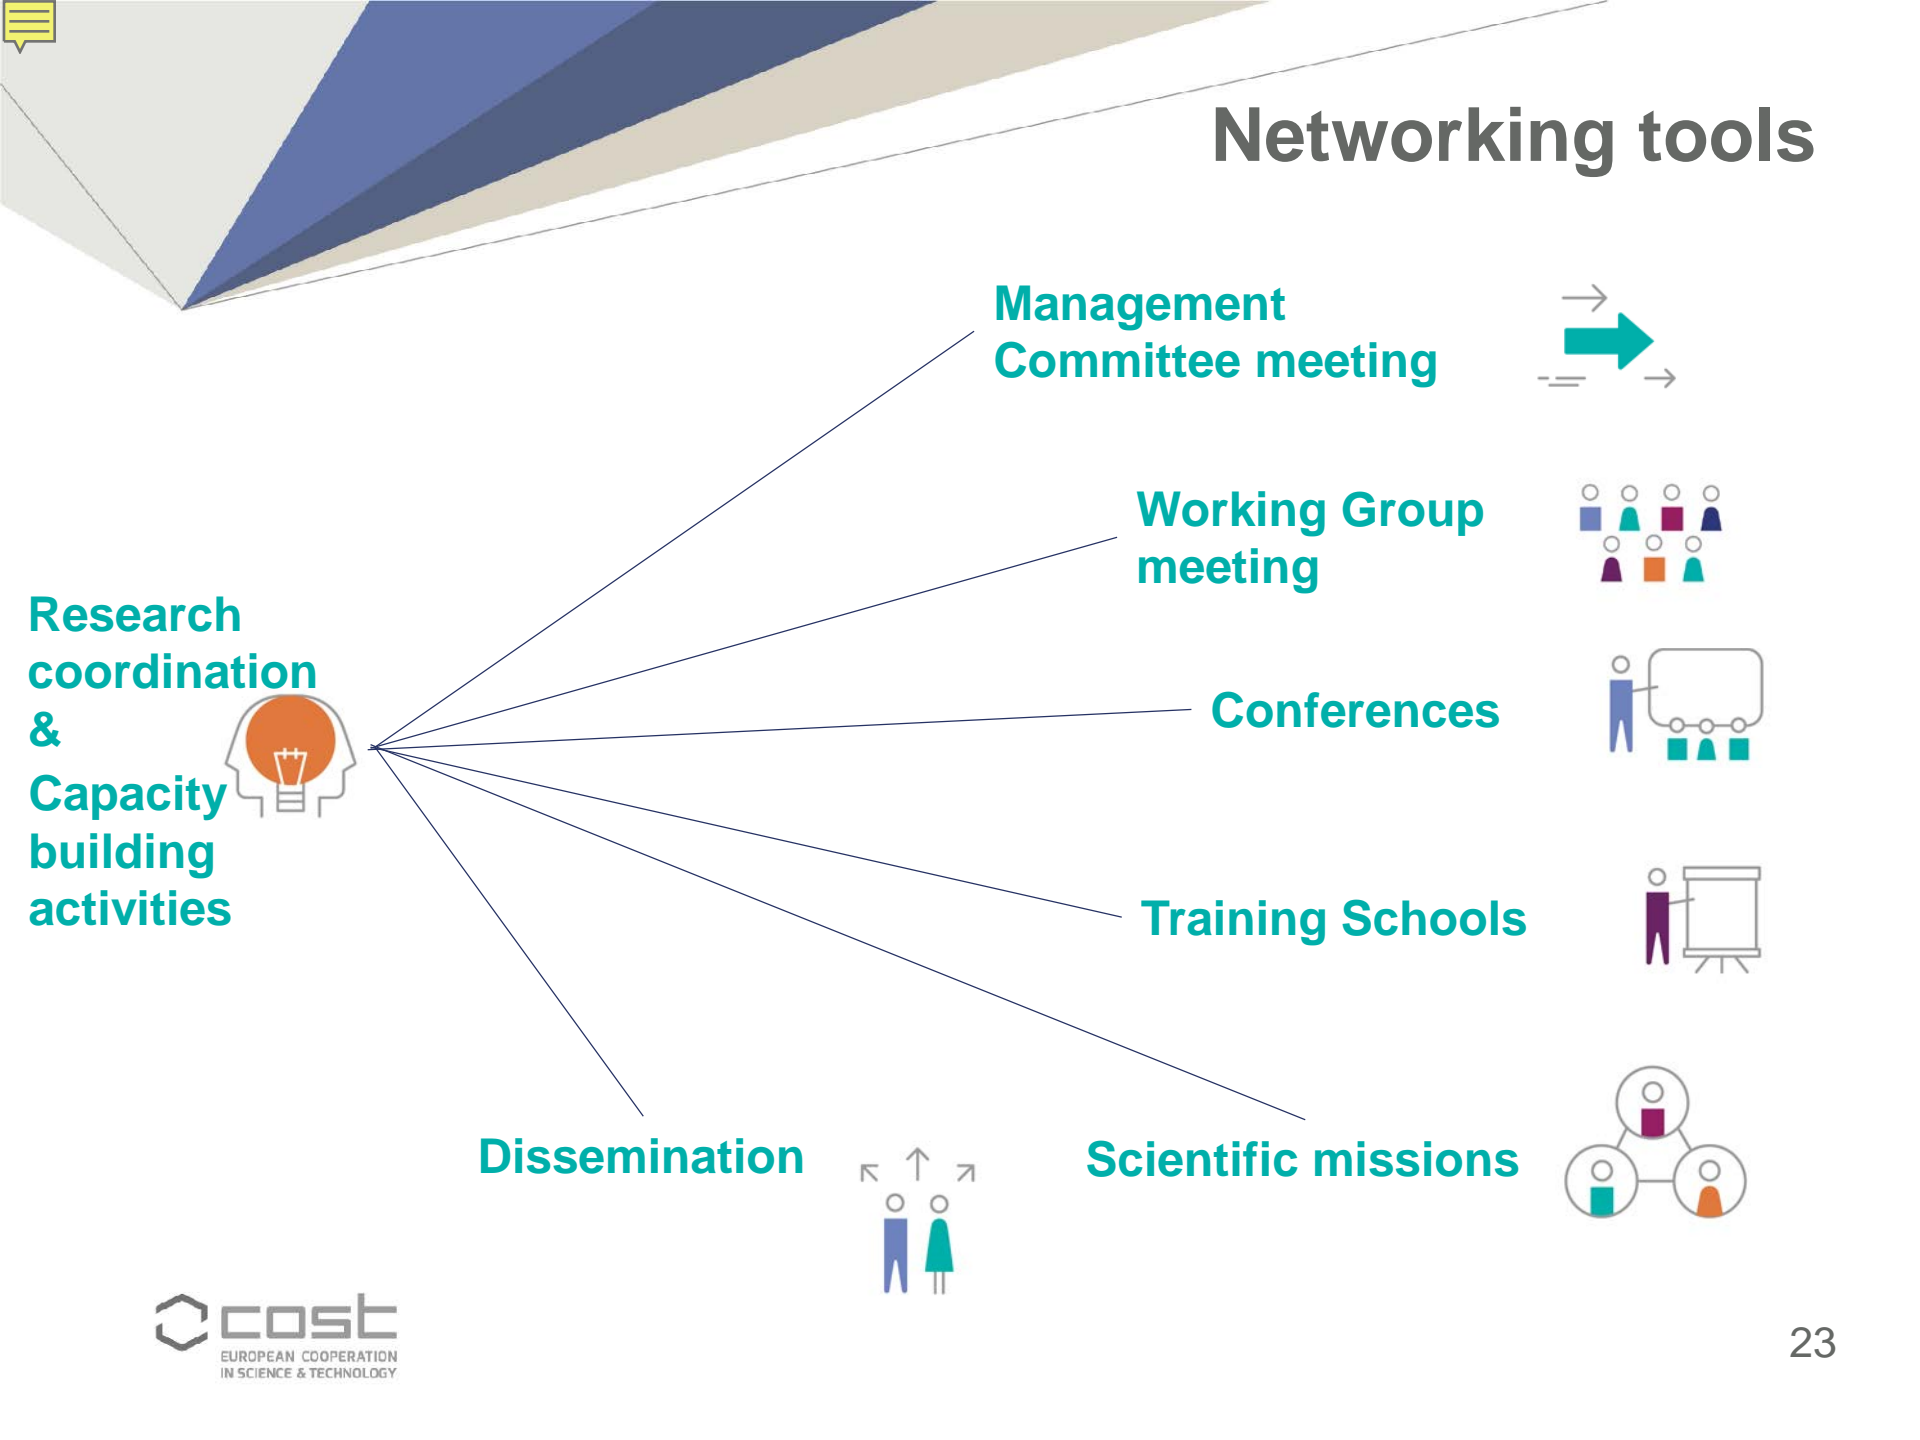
Networking tools

Management Committee meeting

Working Group meeting

Research coordination & Capacity building activities

Conferences

Training Schools

Dissemination

Scientific missions

cost
EUROPEAN COOPERATION IN SCIENCE & TECHNOLOGY

23